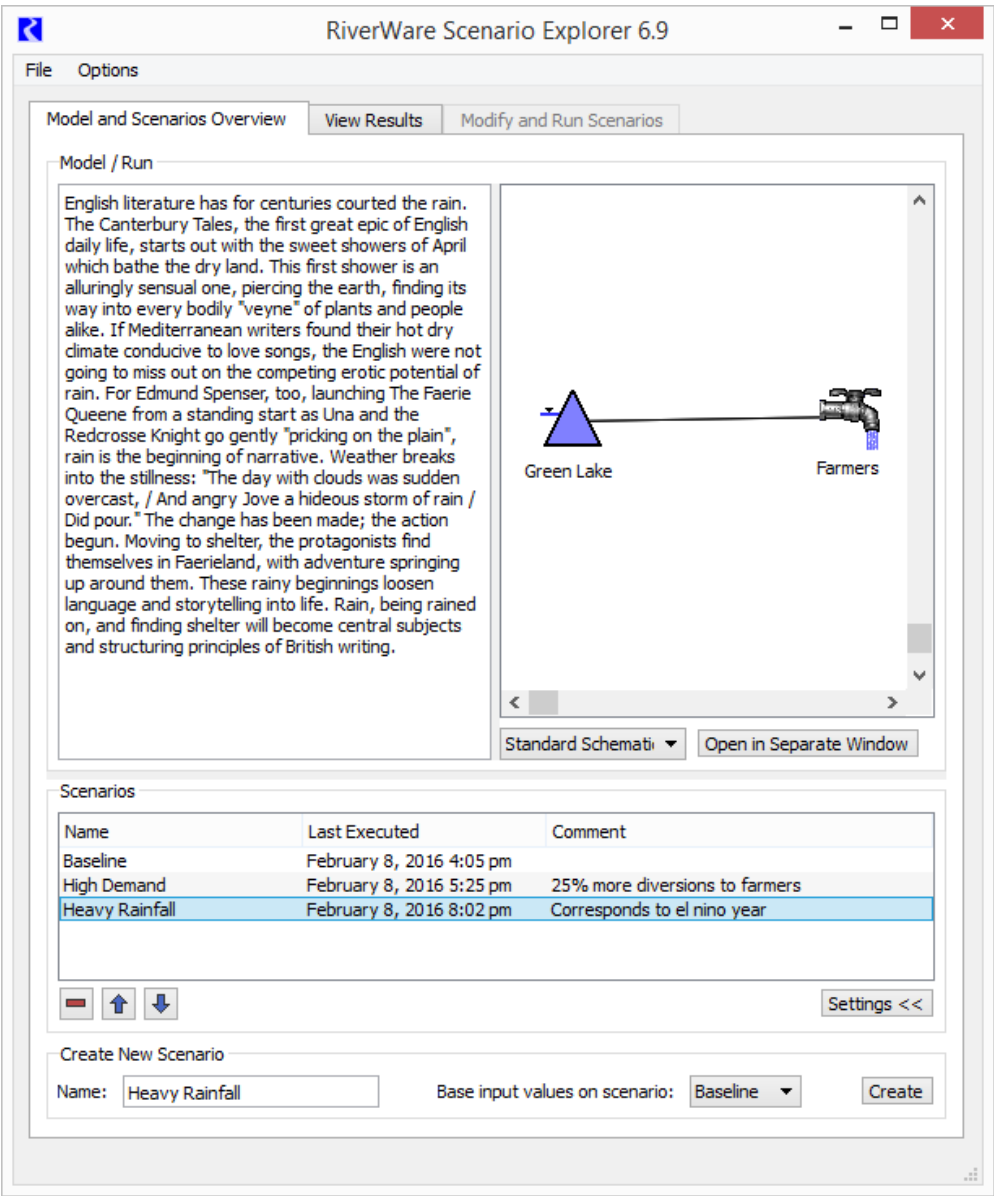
RiverWare Scenario Explorer 6.9

File Options

Model and Scenarios Overview | View Results | Modify and Run Scenarios

Model / Run

English literature has for centuries courted the rain. The Canterbury Tales, the first great epic of English daily life, starts out with the sweet showers of April which bathe the dry land. This first shower is an alluringly sensual one, piercing the earth, finding its way into every bodily "veyne" of plants and people alike. If Mediterranean writers found their hot dry climate conducive to love songs, the English were not going to miss out on the competing erotic potential of rain. For Edmund Spenser, too, launching The Faerie Queene from a standing start as Una and the Redcrosse Knight go gently "pricking on the plain", rain is the beginning of narrative. Weather breaks into the stillness: "The day with clouds was sudden overcast, / And angry Jove a hideous storm of rain / Did pour." The change has been made; the action begun. Moving to shelter, the protagonists find themselves in Faerieland, with adventure springing up around them. These rainy beginnings loosen language and storytelling into life. Rain, being rained on, and finding shelter will become central subjects and structuring principles of British writing.

Green Lake

Farmers

Standard Schemati

Open in Separate Window

Scenarios

| Name | Last Executed | Comment |
|---|---|---|
| Baseline | February 8, 2016 4:05 pm | |
| High Demand | February 8, 2016 5:25 pm | 25% more diversions to farmers |
| Heavy Rainfall | February 8, 2016 8:02 pm | Corresponds to el nino year |

Settings <<

Create New Scenario

Name: Heavy Rainfall

Base input values on scenario: Baseline

Create